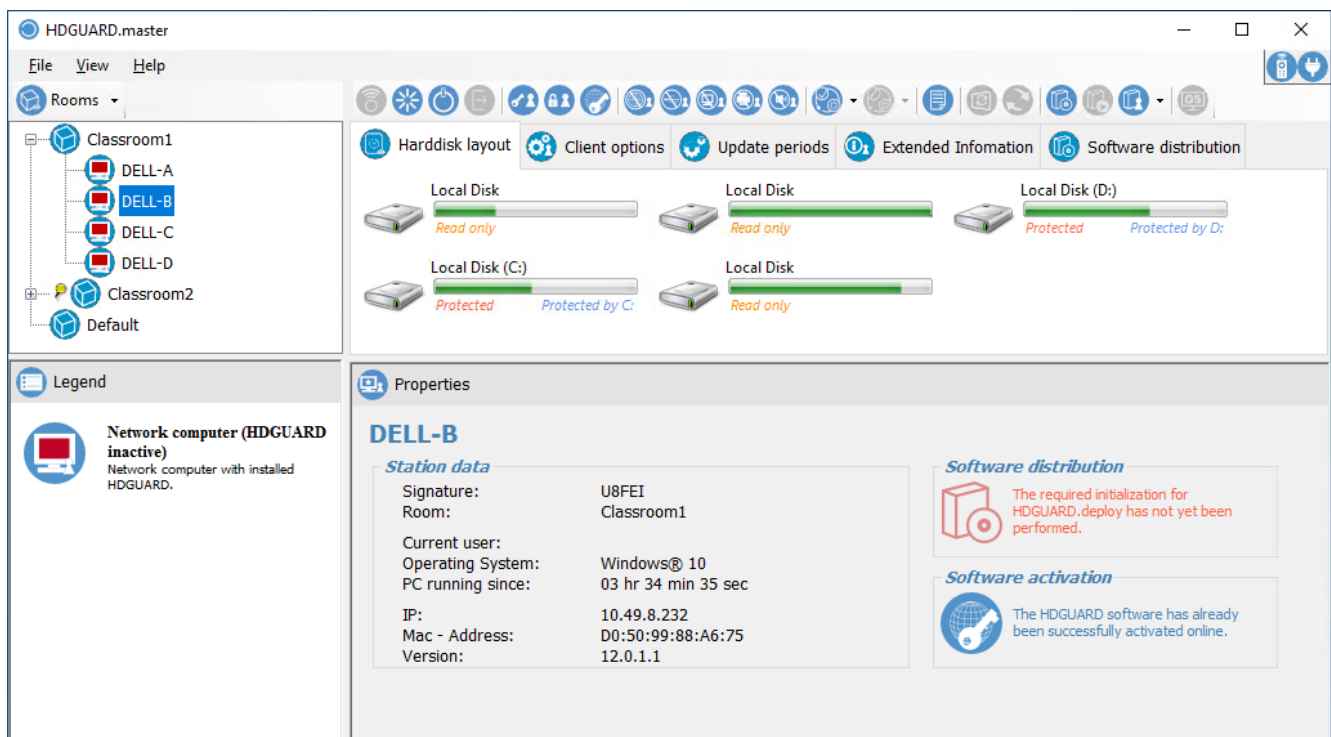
HDGUARD.master

File View Help

Rooms

Classroom1
DELL-A
DELL-B
DELL-C
DELL-D
Classroom2
Default

Harddisk layout | Client options | Update periods | Extended Infomation | Software distribution

Local Disk
Read only

Local Disk
Read only

Local Disk (D:)
Protected Protected by D:

Local Disk (C:)
Protected Protected by C:

Local Disk
Read only

Legend

Network computer (HDGUARD inactive)
Network computer with installed HDGUARD.

Properties

DELL-B

Station data

| | |
|---|---|
| Signature: | U8FEI |
| Room: | Classroom1 |
| Current user: | |
| Operating System: | Windows® 10 |
| PC running since: | 03 hr 34 min 35 sec |
| IP: | 10.49.8.232 |
| Mac - Address: | D0:50:99:88:A6:75 |
| Version: | 12.0.1.1 |

Software distribution

The required initialization for HDGUARD.deploy has not yet been performed.

Software activation

The HDGUARD software has already been successfully activated online.